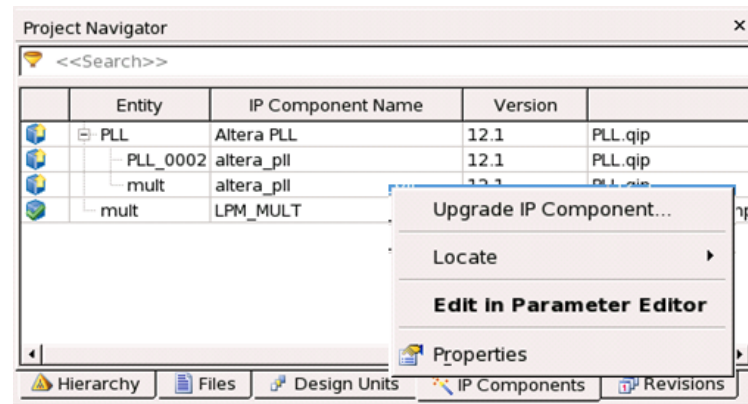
Project Navigator ×

<<Search>>

| | Entity | IP Component Name | Version | |
|---|---|---|---|---|
| | PLL | Altera PLL | 12.1 | PLL.qip |
| | PLL_0002 | altera_pll | 12.1 | PLL.qip |
| | mult | altera_pll | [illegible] | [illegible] |
| | mult | LPM_MULT | | |

Upgrade IP Component...

Locate

Edit in Parameter Editor

Properties

Hierarchy | Files | Design Units | IP Components | Revisions